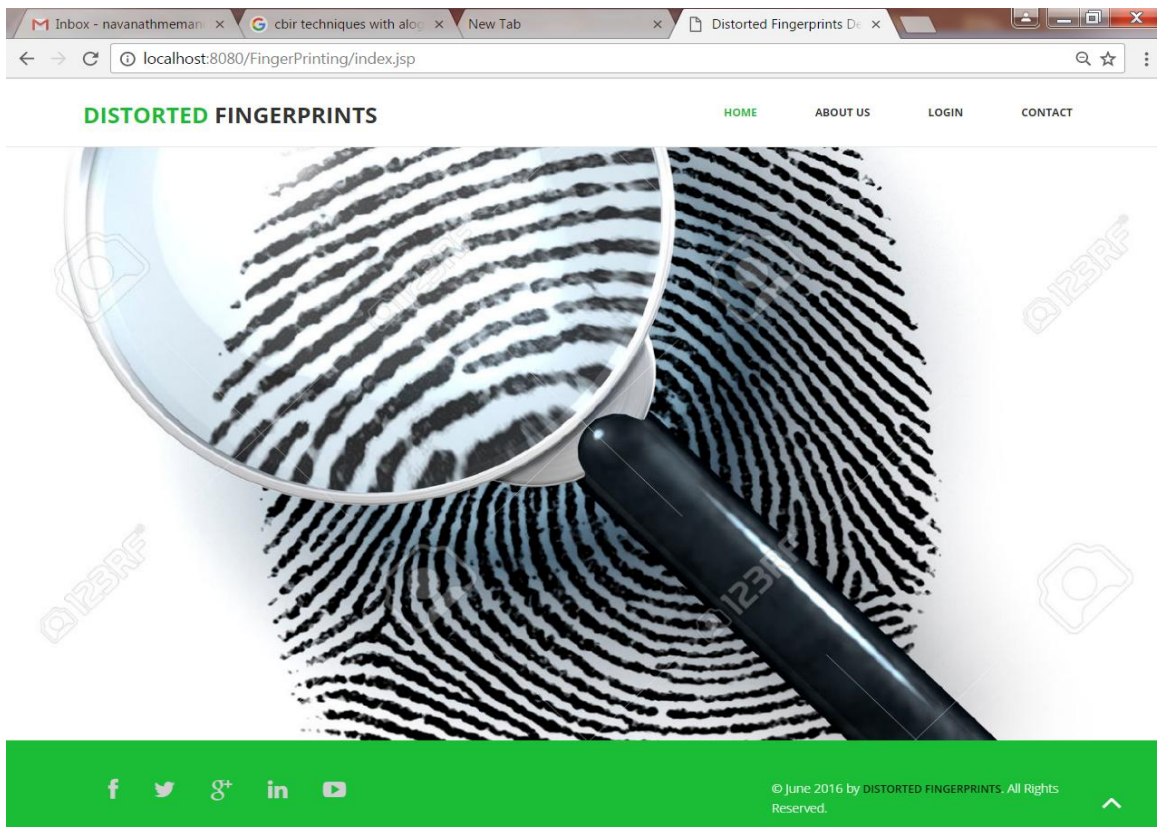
Inbox - navanathmeman ×
cbir techniques with alog ×
New Tab ×
Distorted Fingerprints De ×

localhost:8080/FingerPrinting/index.jsp

DISTORTED FINGERPRINTS

HOME
ABOUT US
LOGIN
CONTACT

123RF

© June 2016 by DISTORTED FINGERPRINTS. All Rights Reserved.